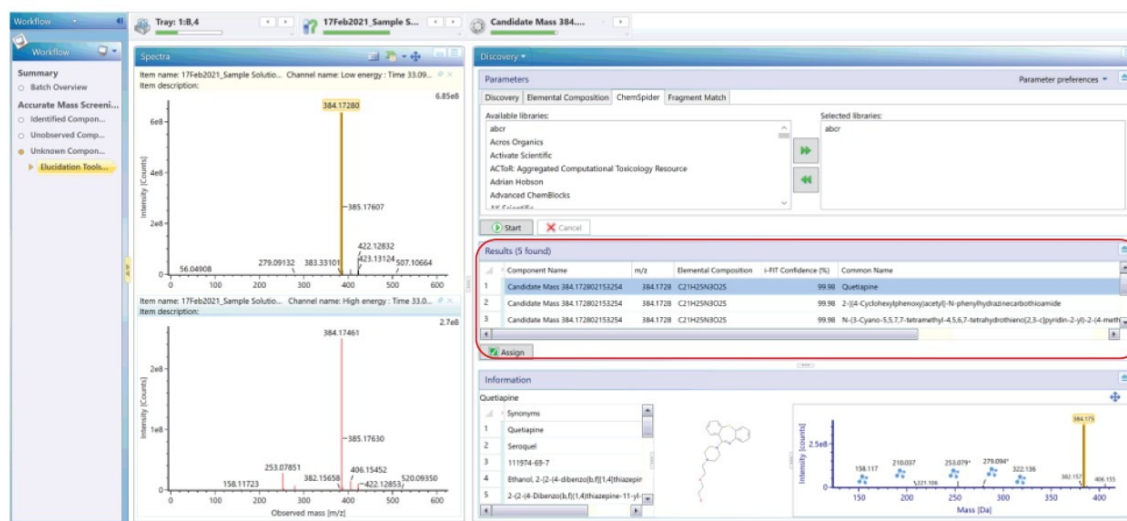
Workflow

Tray: 1:B,4

17Feb2021_Sample S...

Candidate Mass 384....

Workflow

Summary
Batch Overview

Accurate Mass Screeni...
Identified Compon...
Unobserved Comp...
Unknown Compon...
Elucidation Tools...

Spectra

Item name: 17Feb2021_Sample Solutio... Channel name: Low energy : Time 33.09...
Item description:

6.85e8

384.17280

6e8
4e8
2e8
0

Intensity [Counts]

385.17607

56.04908
279.09132
383.33101
422.12832
423.13124
507.10664

0 100 200 300 400 500 600

Item name: 17Feb2021_Sample Solutio... Channel name: High energy : Time 33.0...
Item description:

2.7e8

384.17461

2e8
1e8
0

Intensity [Counts]

385.17630

253.07851
158.11723
382.15658
406.15452
422.12853
520.09350

0 100 200 300 400 500 600

Observed mass [m/z]

Discovery

Parameters

Parameter preferences

Discovery | Elemental Composition | ChemSpider | Fragment Match

Available libraries:
abcr
Acros Organics
Activate Scientific
ACToR: Aggregated Computational Toxicology Resource
Adrian Hobson
Advanced ChemBlocks
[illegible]

Selected libraries:
abcr

Start
Cancel

Results (5 found)

| | Component Name | m/z | Elemental Composition | i-FIT Confidence (%) | Common Name |
|---|---|---|---|---|---|
| 1 | Candidate Mass 384.172802153254 | 384.1728 | C21H25N3O2S | 99.98 | Quetiapine |
| 2 | Candidate Mass 384.172802153254 | 384.1728 | C21H25N3O2S | 99.98 | 2-[(4-Cyclohexylphenoxy)acetyl]-N-phenylhydrazinecarbothioamide |
| 3 | Candidate Mass 384.172802153254 | 384.1728 | C21H25N3O2S | 99.98 | N-(3-Cyano-5,5,7,7-tetramethyl-4,5,6,7-tetrahydrothieno[2,3-c]pyridin-2-yl)-2-(4-meth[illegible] |

Assign

Information

Quetiapine

| | Synonyms |
|---|---|
| 1 | Quetiapine |
| 2 | Seroquel |
| 3 | 111974-69-7 |
| 4 | Ethanol, 2-[2-(4-dibenzo[b,f][1,4]thiazepin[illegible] |
| 5 | 2-(2-(4-Dibenzo[b,f][1,4]thiazepine-11-yl-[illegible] |

2.5e8
Intensity [Counts]

384.175
158.117
210.037
221.106
253.079*
279.094*
322.136
382.157
406.155

150 200 250 300 350 400

Mass [Da]